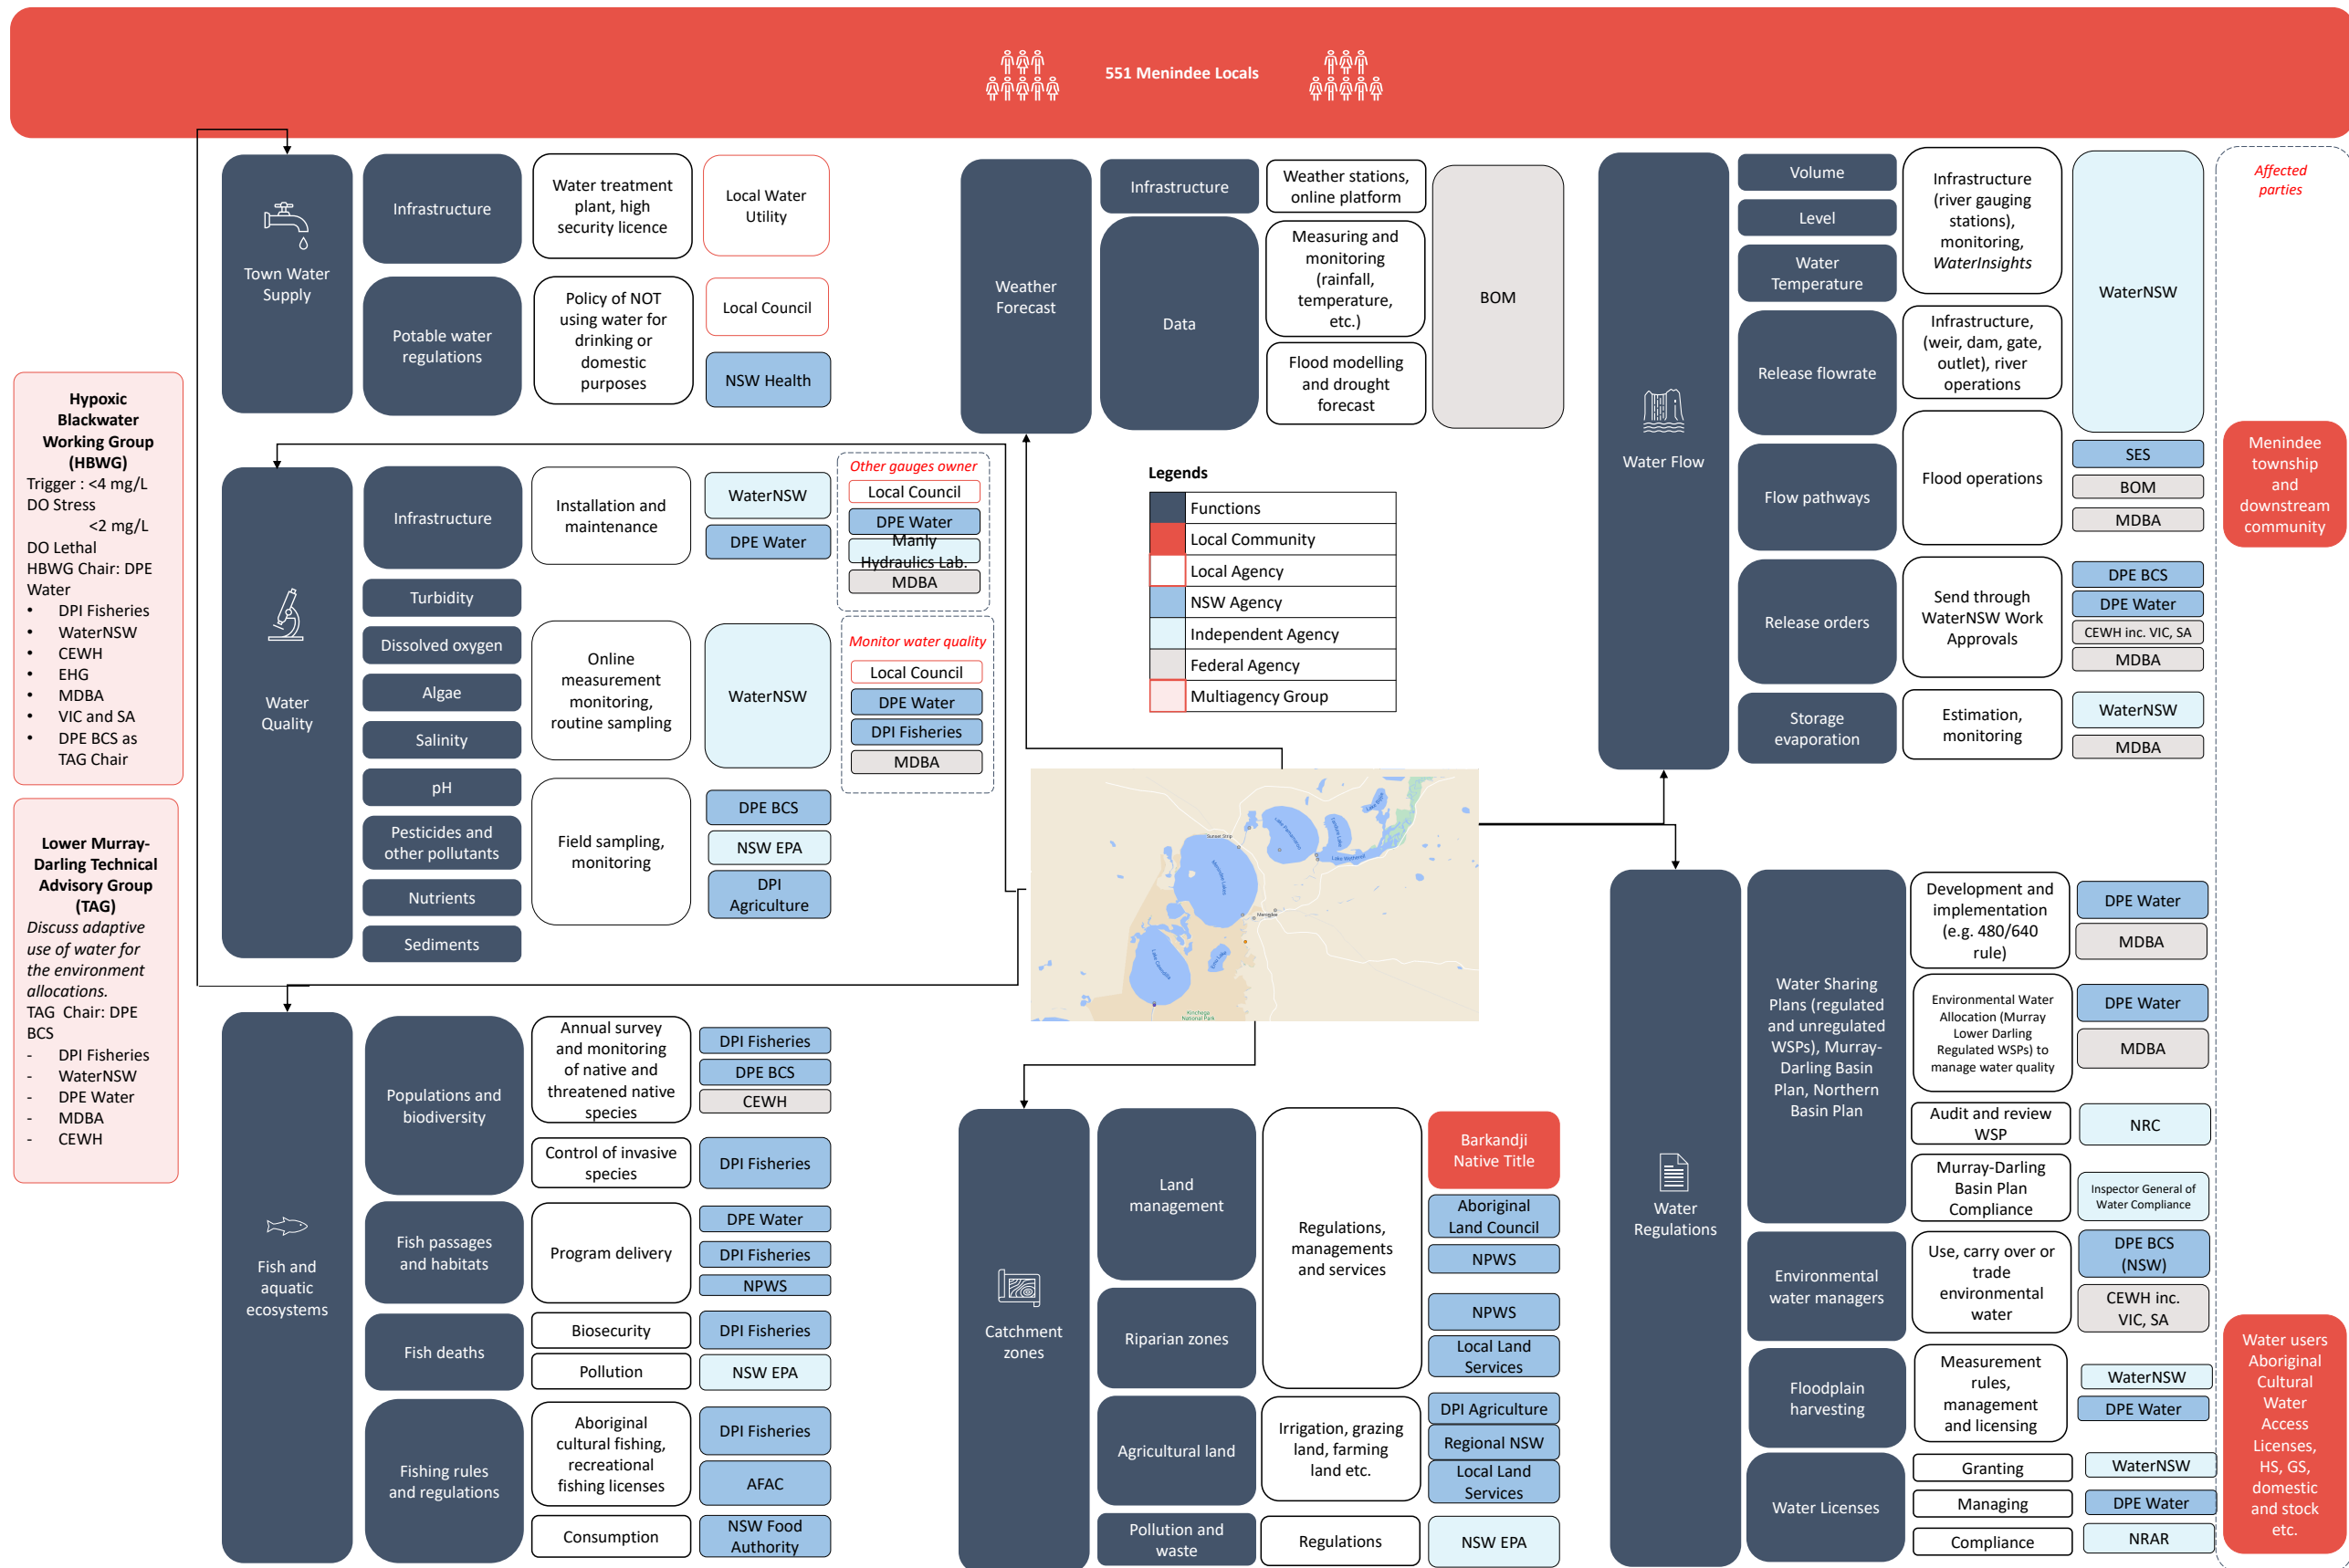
551 Menindee Locals

Town Water Supply

Infrastructure

Water treatment plant, high security licence

Local Water Utility

Potable water regulations

Policy of NOT using water for drinking or domestic purposes

Local Council

NSW Health

Weather Forecast

Infrastructure

Weather stations, online platform

Data

Measuring and monitoring (rainfall, temperature, etc.)

Flood modelling and drought forecast

BOM

Water Flow

Volume

Level

Water Temperature

Infrastructure (river gauging stations), monitoring, WaterInsights

WaterNSW

Release flowrate

Infrastructure, (weir, dam, gate, outlet), river operations

Flow pathways

Flood operations

SES

BOM

MDBA

Release orders

Send through WaterNSW Work Approvals

DPE BCS

DPE Water

CEWH inc. VIC, SA

MDBA

Storage evaporation

Estimation, monitoring

WaterNSW

MDBA

Affected parties

Menindee township and downstream community

Hypoxic Blackwater Working Group (HBWG)
Trigger : <4 mg/L DO Stress
<2 mg/L DO Lethal
HBWG Chair: DPE Water
• DPI Fisheries
• WaterNSW
• CEWH
• EHG
• MDBA
• VIC and SA
• DPE BCS as TAG Chair

Lower Murray-Darling Technical Advisory Group (TAG)
Discuss adaptive use of water for the environment allocations.
TAG Chair: DPE BCS
- DPI Fisheries
- WaterNSW
- DPE Water
- MDBA
- CEWH

Water Quality

Infrastructure

Installation and maintenance

WaterNSW

DPE Water

Other gauges owner

Local Council

DPE Water

Manly Hydraulics Lab.

MDBA

Turbidity

Dissolved oxygen

Algae

Salinity

pH

Pesticides and other pollutants

Nutrients

Sediments

Online measurement monitoring, routine sampling

WaterNSW

Monitor water quality

Local Council

DPE Water

DPI Fisheries

MDBA

Field sampling, monitoring

DPE BCS

NSW EPA

DPI Agriculture

Legends

| | |
|---|---|
| | Functions |
| | Local Community |
| | Local Agency |
| | NSW Agency |
| | Independent Agency |
| | Federal Agency |
| | Multiagency Group |

Sunset Strip
Menindee
Kinchega National Park

Fish and aquatic ecosystems

Populations and biodiversity

Annual survey and monitoring of native and threatened native species

DPI Fisheries

DPE BCS

CEWH

Control of invasive species

DPI Fisheries

Fish passages and habitats

Program delivery

DPE Water

DPI Fisheries

NPWS

Fish deaths

Biosecurity

DPI Fisheries

Pollution

NSW EPA

Fishing rules and regulations

Aboriginal cultural fishing, recreational fishing licenses

DPI Fisheries

AFAC

Consumption

NSW Food Authority

Catchment zones

Land management

Regulations, managements and services

Barkandji Native Title

Aboriginal Land Council

NPWS

Riparian zones

NPWS

Local Land Services

Agricultural land

Irrigation, grazing land, farming land etc.

DPI Agriculture

Regional NSW

Local Land Services

Pollution and waste

Regulations

NSW EPA

Water Regulations

Water Sharing Plans (regulated and unregulated WSPs), Murray-Darling Basin Plan, Northern Basin Plan

Development and implementation (e.g. 480/640 rule)

DPE Water

MDBA

Environmental Water Allocation (Murray Lower Darling Regulated WSPs) to manage water quality

DPE Water

MDBA

Audit and review WSP

NRC

Murray-Darling Basin Plan Compliance

Inspector General of Water Compliance

Environmental water managers

Use, carry over or trade environmental water

DPE BCS (NSW)

CEWH inc. VIC, SA

Floodplain harvesting

Measurement rules, management and licensing

WaterNSW

DPE Water

Water Licenses

Granting

WaterNSW

Managing

DPE Water

Compliance

NRAR

Water users Aboriginal Cultural Water Access Licenses, HS, GS, domestic and stock etc.